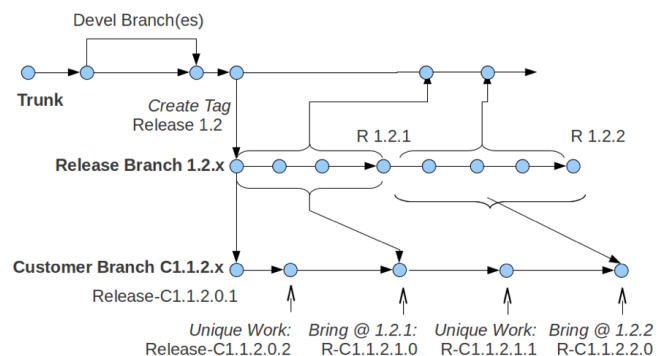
Devel Branch(es)

Trunk

Create Tag
Release 1.2

R 1.2.1

R 1.2.2

Release Branch 1.2.x

Customer Branch C1.1.2.x

Release-C1.1.2.0.1

Unique Work:
Release-C1.1.2.0.2

Bring @ 1.2.1:
R-C1.1.2.1.0

Unique Work:
R-C1.1.2.1.1

Bring @ 1.2.2
R-C1.1.2.2.0